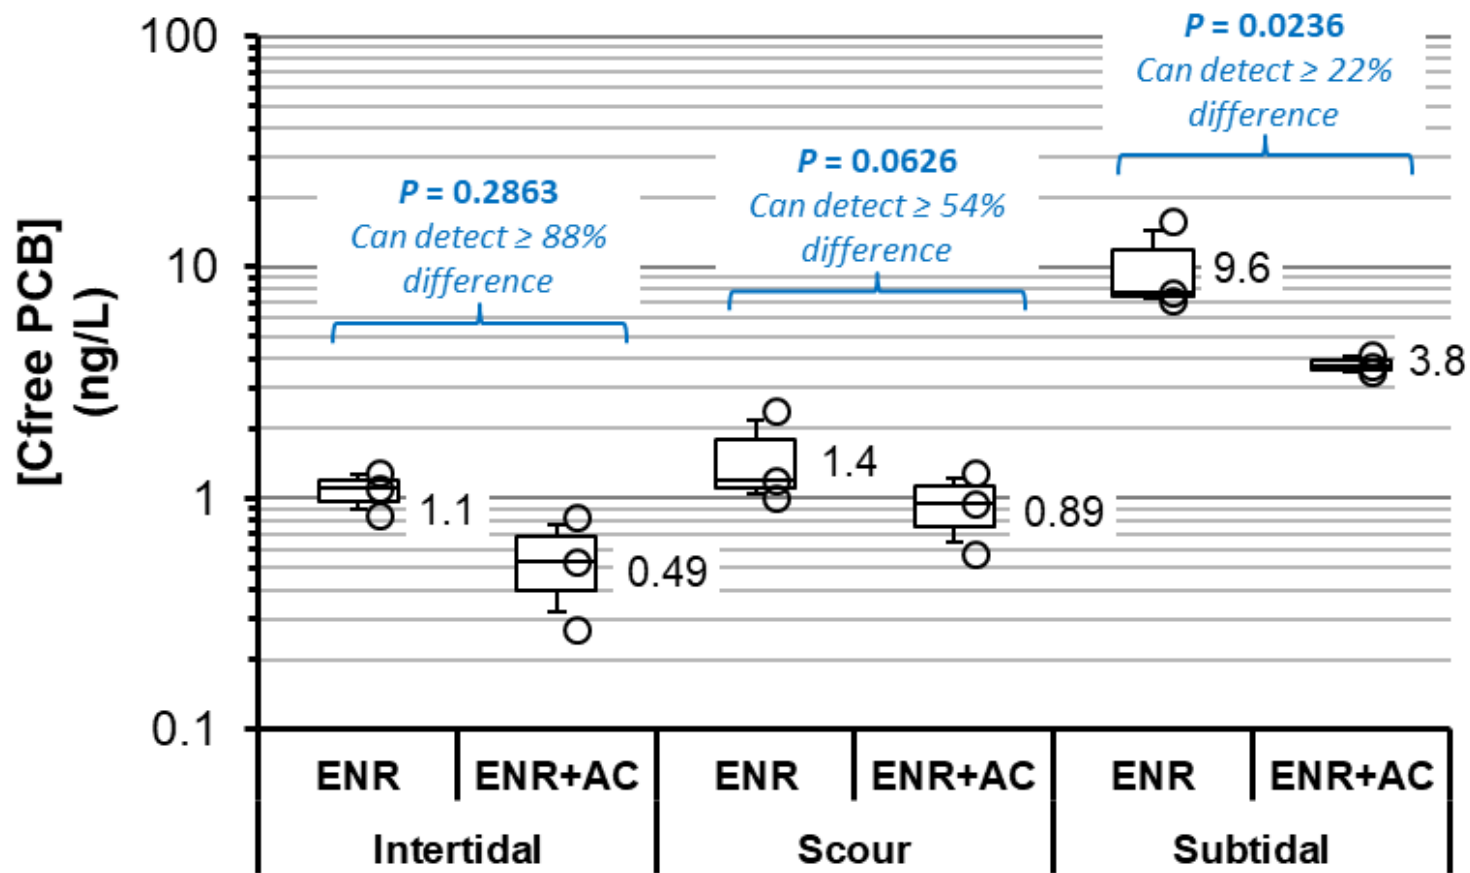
100
10
1
0.1

[Cfree PCB] (ng/L)

*P* = 0.2863
*Can detect* ≥ *88% difference*

*P* = 0.0626
*Can detect* ≥ *54% difference*

*P* = 0.0236
*Can detect* ≥ *22% difference*

1.1
0.49
1.4
0.89
9.6
3.8

| ENR | ENR+AC | ENR | ENR+AC | ENR | ENR+AC |
|---|---|---|---|---|---|
| Intertidal | | Scour | | Subtidal | |